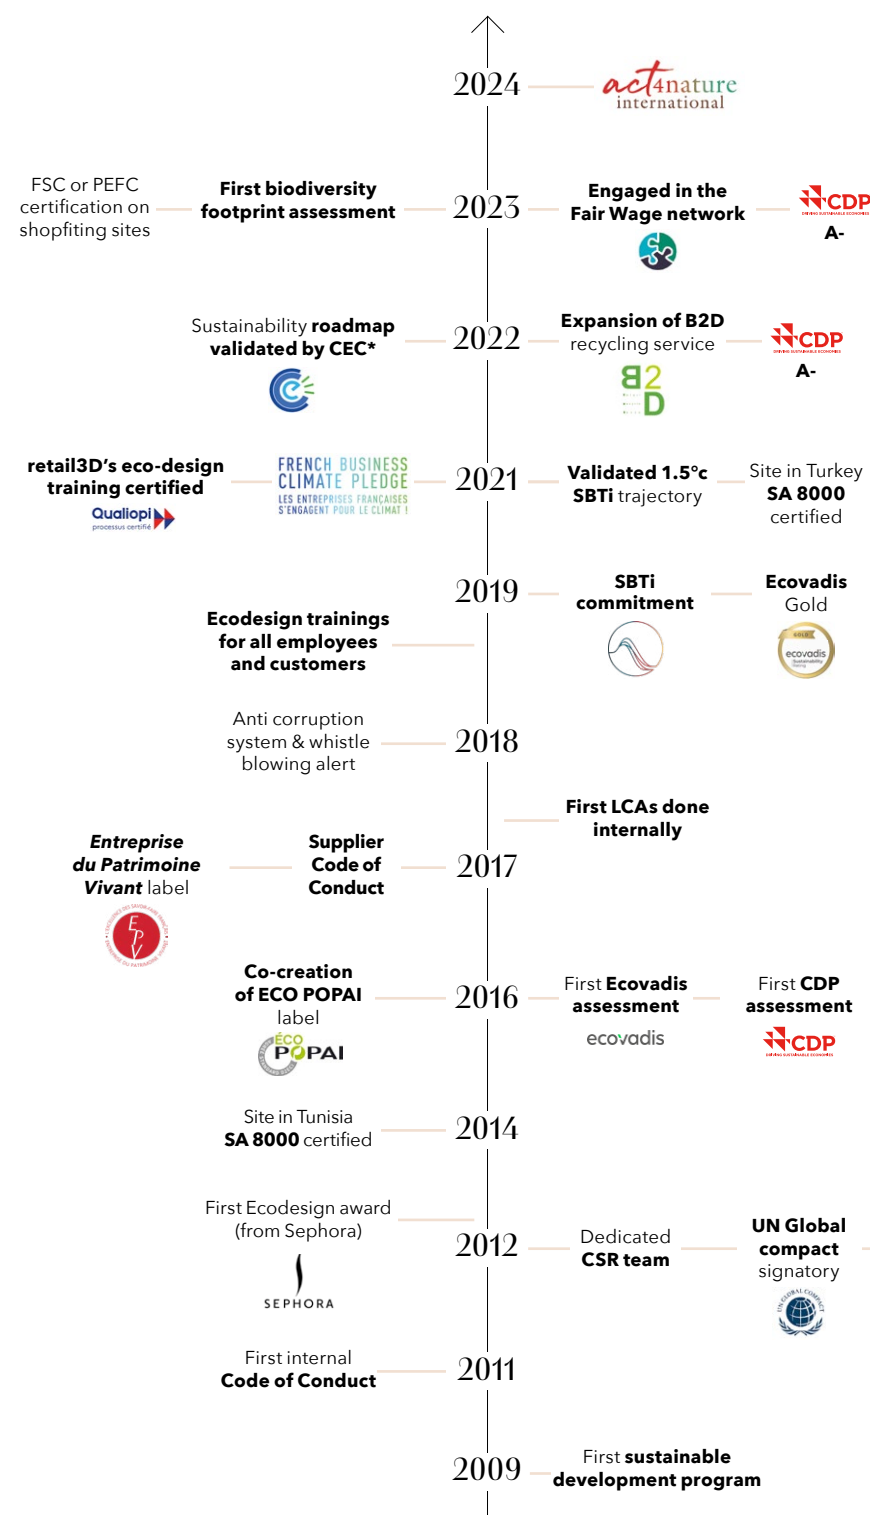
2024

act4nature international

FSC or PEFC certification on shopfiting sites

First biodiversity footprint assessment

2023

Engaged in the Fair Wage network

CDP
A-

Sustainability roadmap validated by CEC*

2022

Expansion of B2D recycling service

B2D

CDP
A-

retail3D's eco-design training certified

Qualiopi processus certifié

FRENCH BUSINESS CLIMATE PLEDGE
LES ENTREPRISES FRANÇAISES S'ENGAGENT POUR LE CLIMAT !

2021

Validated 1.5°c SBTi trajectory

Site in Turkey SA 8000 certified

2019

SBTi commitment

Ecovadis Gold

ecovadis

Ecodesign trainings for all employees and customers

Anti corruption system & whistle blowing alert

2018

First LCAs done internally

Entreprise du Patrimoine Vivant label

Supplier Code of Conduct

2017

Co-creation of ECO POPAI label

ÉCO POPAI

2016

First Ecovadis assessment

ecovadis

First CDP assessment

CDP

Site in Tunisia SA 8000 certified

2014

First Ecodesign award (from Sephora)

SEPHORA

2012

Dedicated CSR team

UN Global compact signatory

First internal Code of Conduct

2011

2009

First sustainable development program